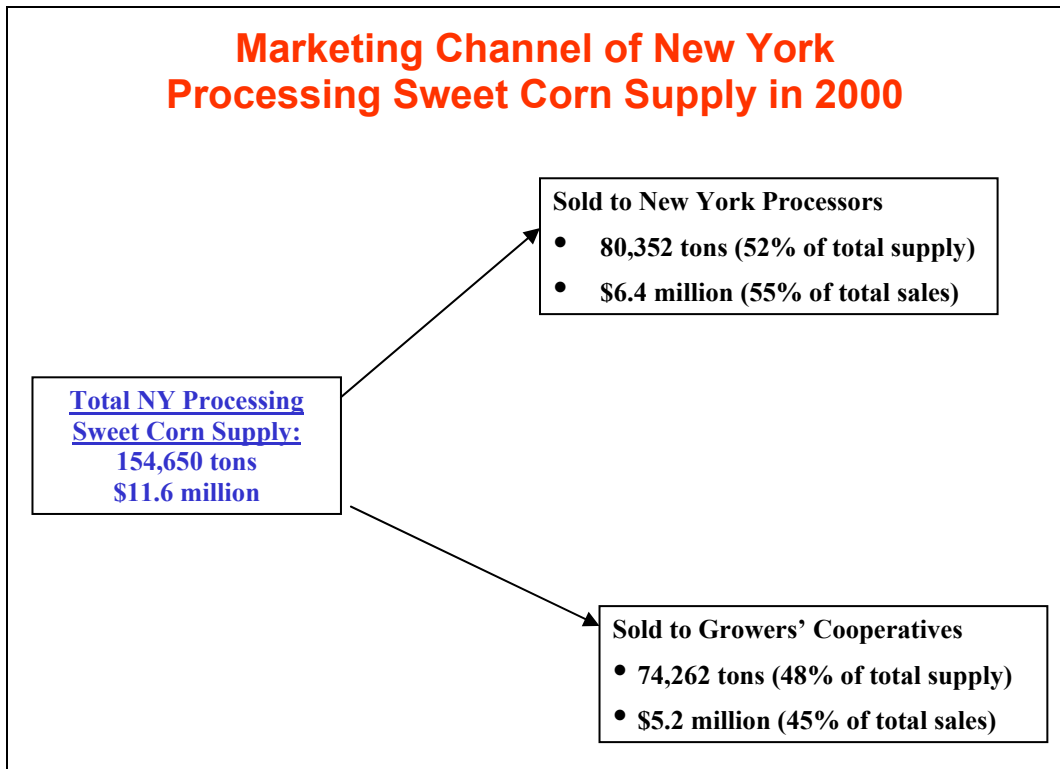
Marketing Channel of New York Processing Sweet Corn Supply in 2000

Sold to New York Processors
• 80,352 tons (52% of total supply)
• $6.4 million (55% of total sales)

Total NY Processing Sweet Corn Supply:
154,650 tons
$11.6 million

Sold to Growers' Cooperatives
• 74,262 tons (48% of total supply)
• $5.2 million (45% of total sales)